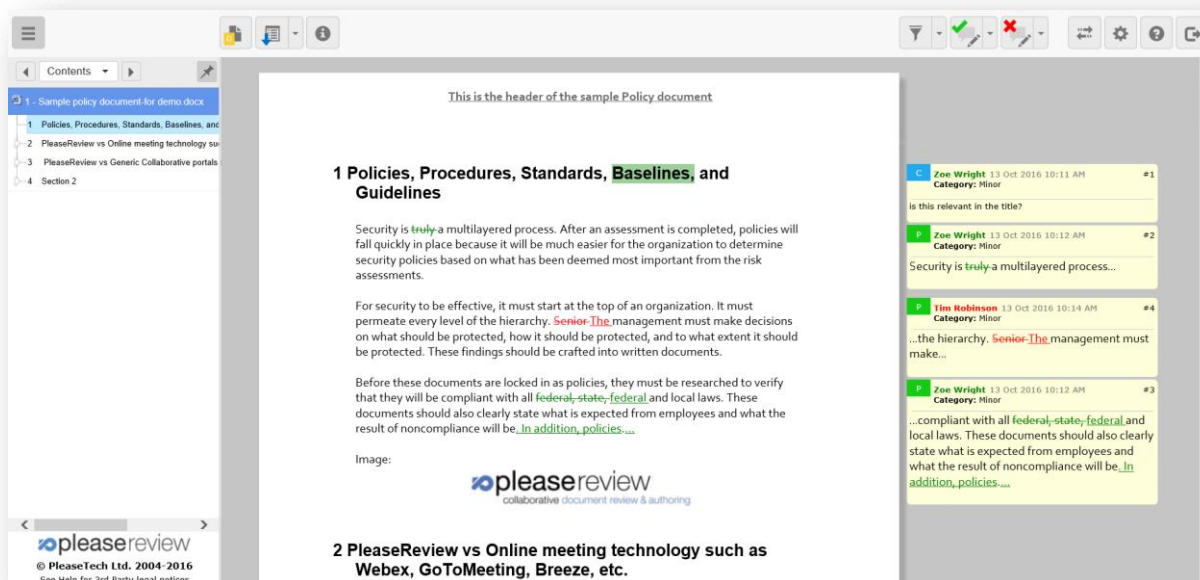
Contents

1 - Sample policy document-for demo.docx
1 Policies, Procedures, Standards, Baselines, and
2 PleaseReview vs Online meeting technology su
3 PleaseReview vs Generic Collaborative portals
4 Section 2

pleasereview
© PleaseTech Ltd. 2004-2016
See Help for 3rd Party legal notices

This is the header of the sample Policy document

1 Policies, Procedures, Standards, Baselines, and Guidelines

Security is truly a multilayered process. After an assessment is completed, policies will fall quickly in place because it will be much easier for the organization to determine security policies based on what has been deemed most important from the risk assessments.

For security to be effective, it must start at the top of an organization. It must permeate every level of the hierarchy. Senior The management must make decisions on what should be protected, how it should be protected, and to what extent it should be protected. These findings should be crafted into written documents.

Before these documents are locked in as policies, they must be researched to verify that they will be compliant with all federal, state, federal and local laws. These documents should also clearly state what is expected from employees and what the result of noncompliance will be. In addition, policies....

Image:

pleasereview
collaborative document review & authoring

2 PleaseReview vs Online meeting technology such as Webex, GoToMeeting, Breeze, etc.

C Zoe Wright 13 Oct 2016 10:11 AM #1
Category: Minor
is this relevant in the title?

P Zoe Wright 13 Oct 2016 10:12 AM #2
Category: Minor
Security is truly a multilayered process...

P Tim Robinson 13 Oct 2016 10:14 AM #4
Category: Minor
...the hierarchy. Senior The management must make...

P Zoe Wright 13 Oct 2016 10:12 AM #3
Category: Minor
...compliant with all federal, state, federal and local laws. These documents should also clearly state what is expected from employees and what the result of noncompliance will be. In addition, policies....